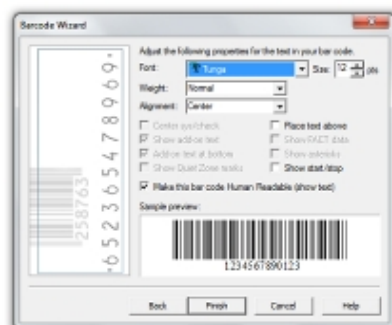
Barcode Wizard

Adjust the following properties for the text in your bar code.

Font: Tunga
Size: 12 pts
Weight: Normal
Alignment: Center

Center eyelcheck
Show add-on text
Add-on text at bottom
Show Quiet Zone marks
Place text above
Show FACT data
Show asterisks
Show start/stop

Make this bar code Human Readable (show text)

Sample preview:

1234567890123

Back
Finish
Cancel
Help

6523587

258763

6523587890